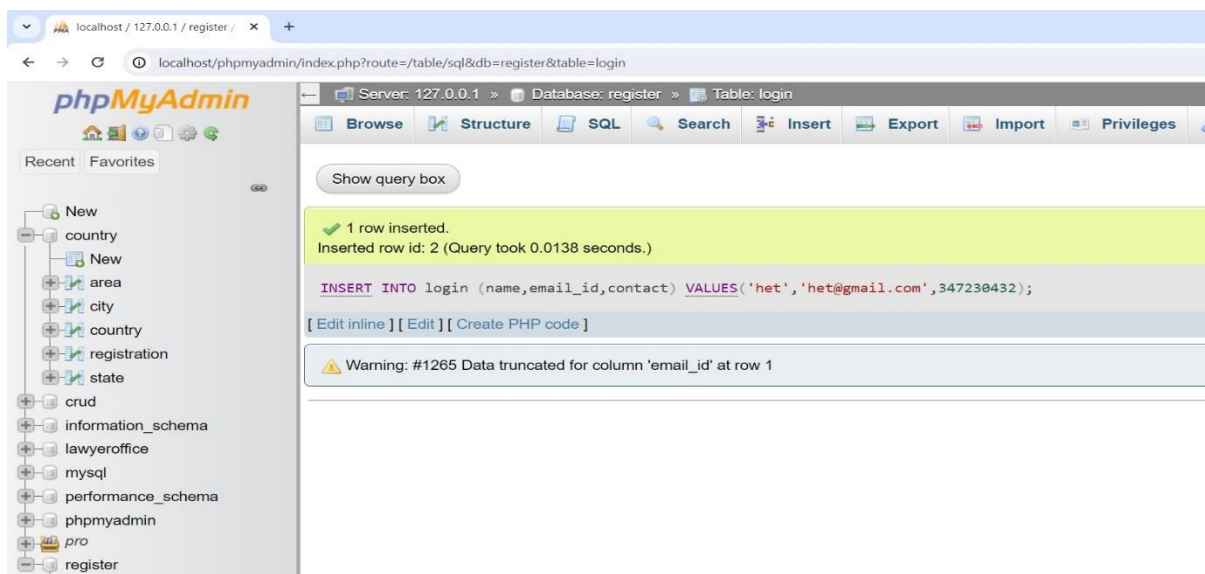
localhost / 127.0.0.1 / register / ×

localhost/phpmyadmin/index.php?route=/table/sql&db=register&table=login

phpMyAdmin

Recent Favorites

New
country
New
area
city
country
registration
state
crud
information_schema
lawyeroffice
mysql
performance_schema
phpmyadmin
pro
register

Server: 127.0.0.1 » Database: register » Table: login

Browse Structure SQL Search Insert Export Import Privileges

Show query box

1 row inserted.
Inserted row id: 2 (Query took 0.0138 seconds.)

INSERT INTO login (name,email_id,contact) VALUES('het','het@gmail.com',347230432);

[ Edit inline ] [ Edit ] [ Create PHP code ]

Warning: #1265 Data truncated for column 'email_id' at row 1